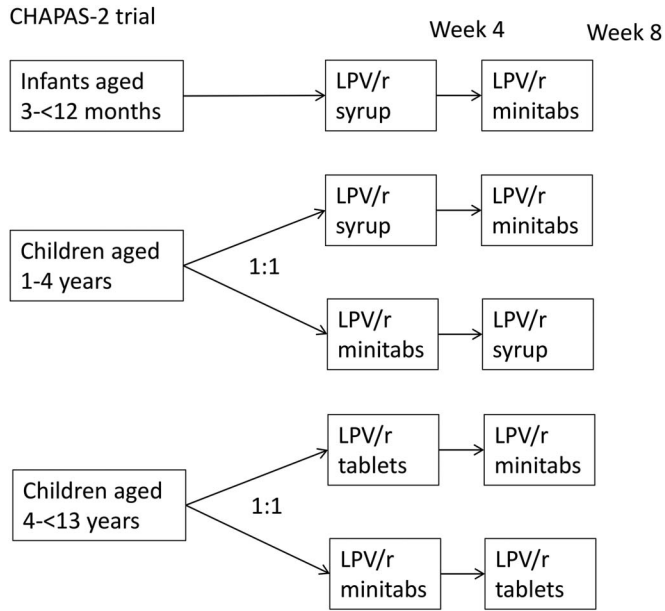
CHAPAS-2 trial

Week 4

Week 8

Infants aged 3-<12 months

LPV/r syrup

LPV/r minitabs

Children aged 1-4 years

1:1

LPV/r syrup

LPV/r minitabs

LPV/r minitabs

LPV/r syrup

Children aged 4-<13 years

1:1

LPV/r tablets

LPV/r minitabs

LPV/r minitabs

LPV/r tablets